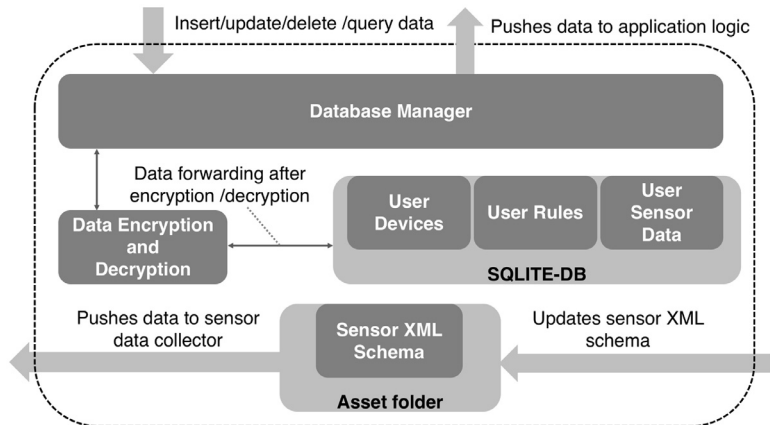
Insert/update/delete /query data

Pushes data to application logic

Database Manager

Data forwarding after encryption /decryption

Data Encryption and Decryption

User Devices

User Rules

User Sensor Data

SQLITE-DB

Pushes data to sensor data collector

Sensor XML Schema

Asset folder

Updates sensor XML schema